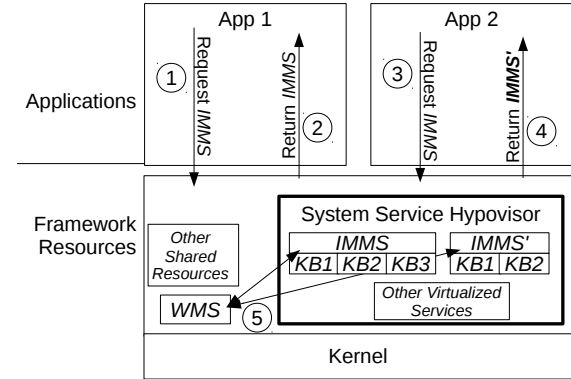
App 1

App 2

Applications

① Request IMMS

② Return IMMS

③ Request IMMS

④ Return IMMS'

Framework Resources

Other Shared Resources

System Service Hypovisor

IMMS

KB1 | KB2 | KB3

IMMS'

KB1 | KB2

WMS

⑤

Other Virtualized Services

Kernel